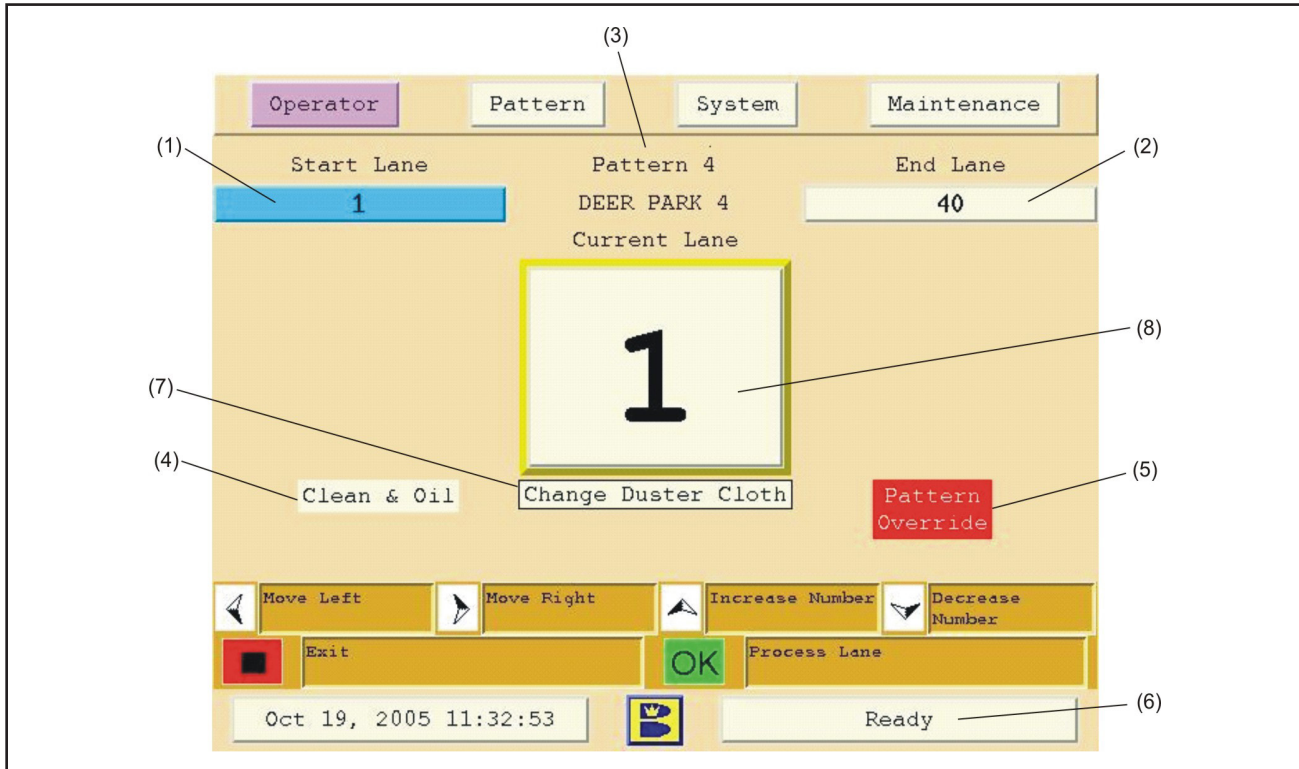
(3)

Operator Pattern System Maintenance

(1) Start Lane Pattern 4 End Lane (2)

1 DEER PARK 4 40

Current Lane

1 (8)

(7)

(4) Clean & Oil Change Duster Cloth Pattern Override (5)

Move Left Move Right Increase Number Decrease Number

Exit OK Process Lane

Oct 19, 2005 11:32:53 Ready (6)